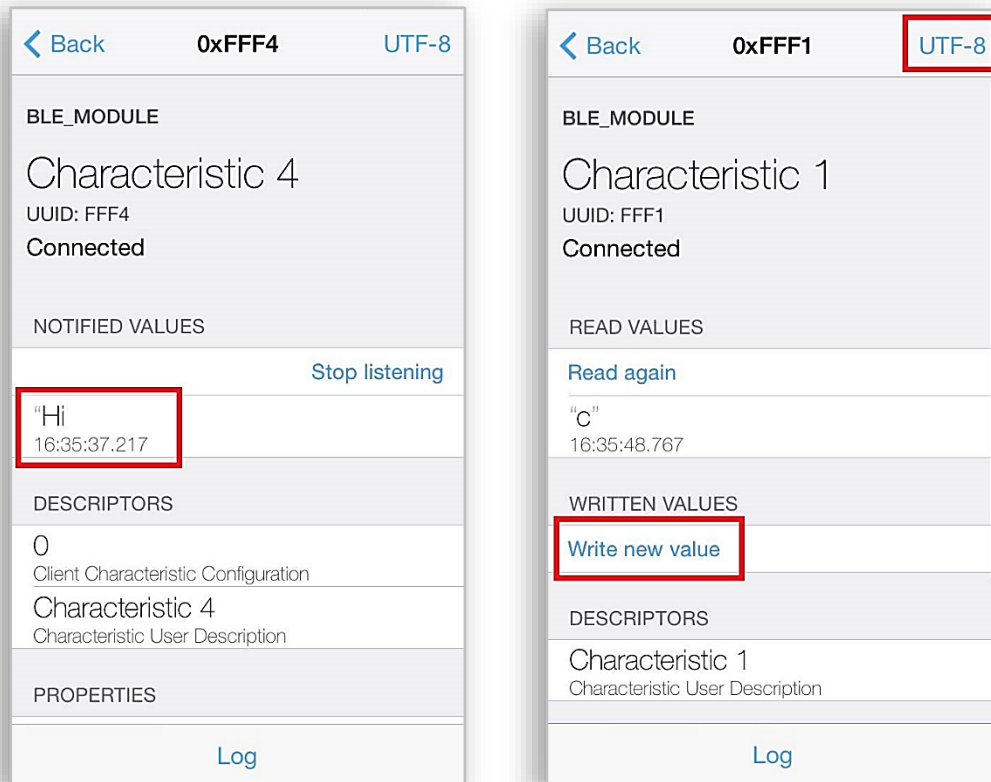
Back 0xFFF4 UTF-8

BLE_MODULE

Characteristic 4
UUID: FFF4
Connected

NOTIFIED VALUES

Stop listening

“Hi
16:35:37.217

DESCRIPTORS

0
Client Characteristic Configuration

Characteristic 4
Characteristic User Description

PROPERTIES

Log

Back 0xFFF1 UTF-8

BLE_MODULE

Characteristic 1
UUID: FFF1
Connected

READ VALUES

Read again

“c”
16:35:48.767

WRITTEN VALUES

Write new value

DESCRIPTORS

Characteristic 1
Characteristic User Description

Log